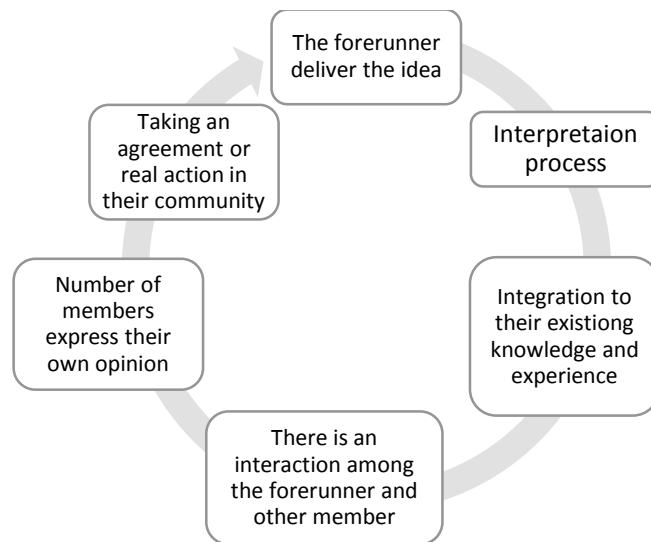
The forerunner deliver the idea

Interpretaion process

Integration to their existiong knowledge and experience

There is an interaction among the forerunner and other member

Number of members express their own opinion

Taking an agreement or real action in their community